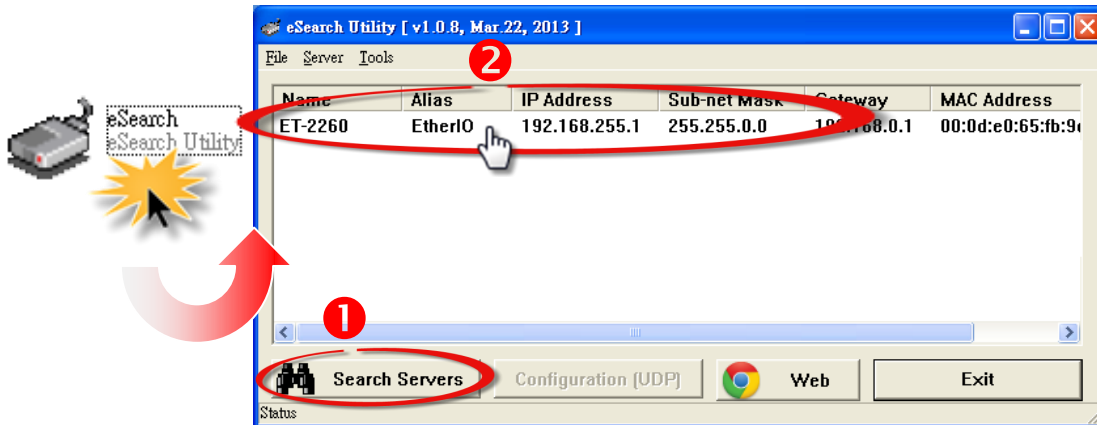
eSearch
eSearch Utility

eSearch Utility [ v1.0.8, Mar.22, 2013 ]

File Server Tools

2

| Name | Alias | IP Address | Sub-net Mask | Gateway | MAC Address |
|---|---|---|---|---|---|
| ET-2260 | EtherIO | 192.168.255.1 | 255.255.0.0 | 19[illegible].168.0.1 | 00:0d:e0:65:fb:9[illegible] |

1

Search Servers
Configuration (UDP)
Web
Exit

Status